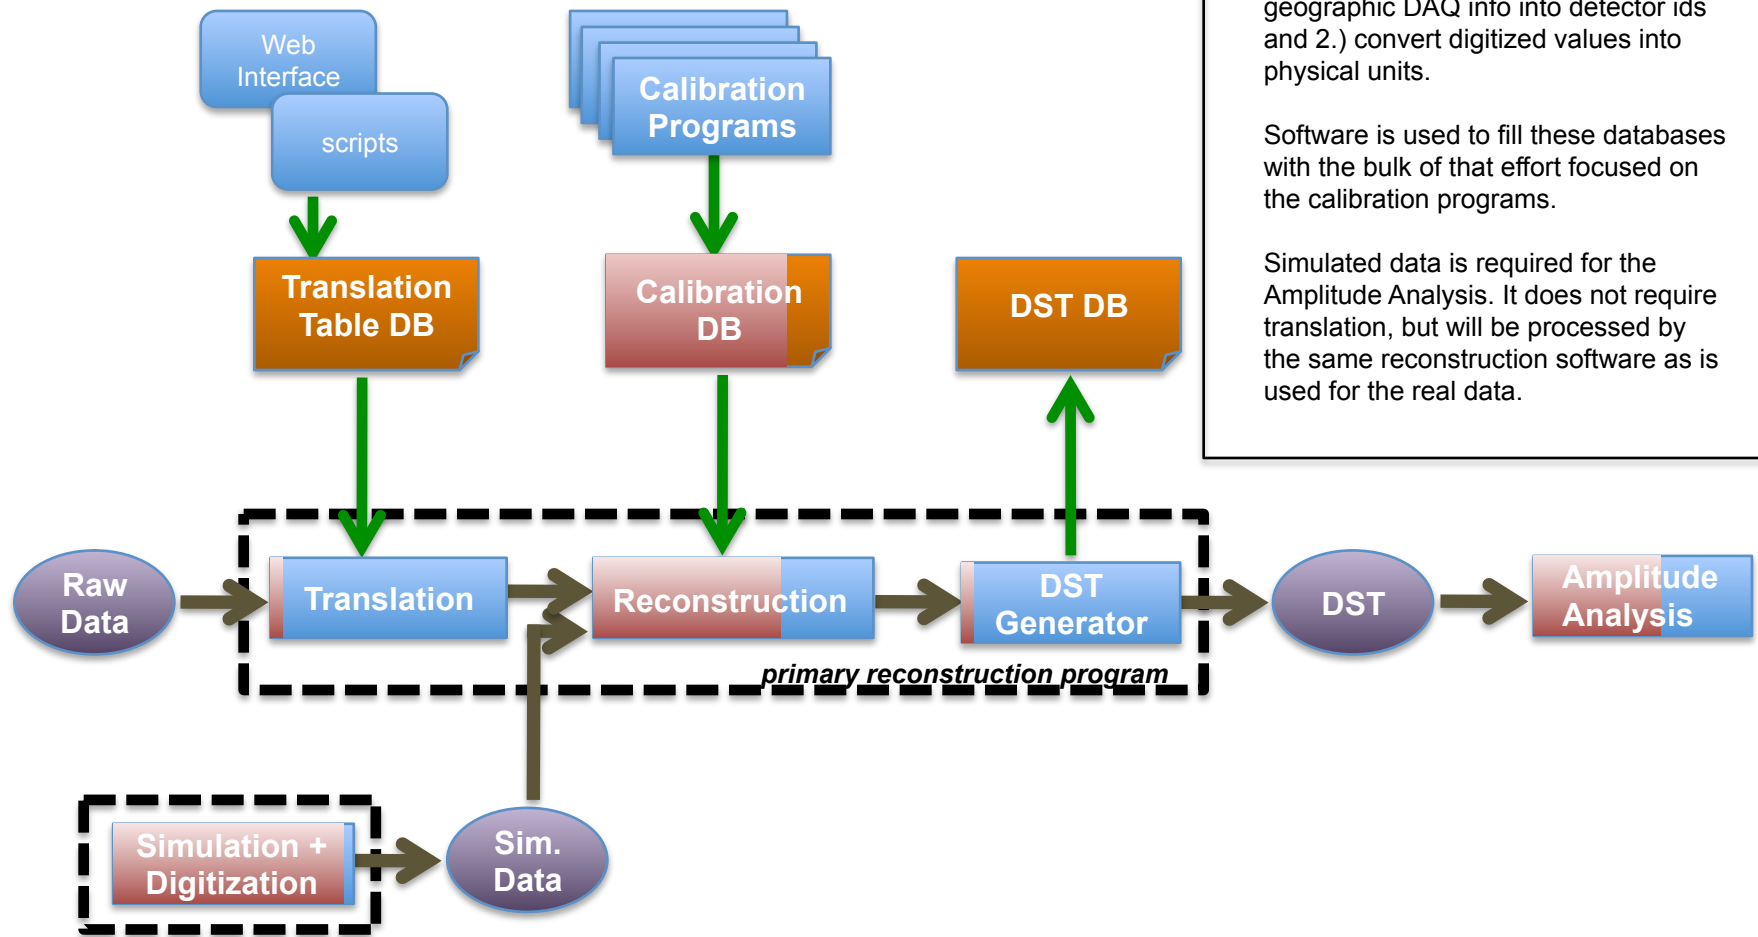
geographic DAQ info into detector ids and 2.) convert digitized values into physical units.

Software is used to fill these databases with the bulk of that effort focused on the calibration programs.

Simulated data is required for the Amplitude Analysis. It does not require translation, but will be processed by the same reconstruction software as is used for the real data.

Web Interface

scripts

Calibration Programs

Translation Table DB

Calibration DB

DST DB

Raw Data

Translation

Reconstruction

DST Generator

DST

Amplitude Analysis

primary reconstruction program

Simulation + Digitization

Sim. Data